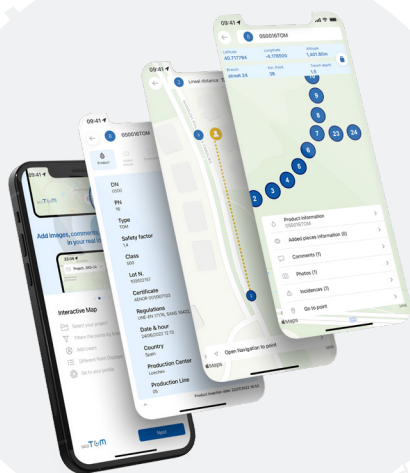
09:41
0000016TOM
Latitude
40.717794
Longitude
-4.178599
Altitude
1,401.60m
Branch
strmak 3.6
No. Point
39
Transit depth
1
1
2
3
4
5
6
7
8
9
23
24
Product information
0000016TOM
Added pieces information (0)
Comments (1)
Photos (1)
Incidences (1)
Go to point
Maps

09:41
Lineal distance
1
Open Navigation to point
Maps

09:41
0000016TOM
Product
DN
0000
PN
16
Type
TOM
Safety factor
1.4
Class
500
Lot N.
103502767
Certificate
AENOR 001/007702
Regulations
UNE-EN 17176, SANS 16422
Date & hour
24/06/2022 12:10
Country
Spain
Production Center
Lorches
Production Line
05

Add images, comments in your real ti
Interactive Map
Select your project
Filter the points by line
Add Lines
Different from Conduct
Go to your points
TOM
Next